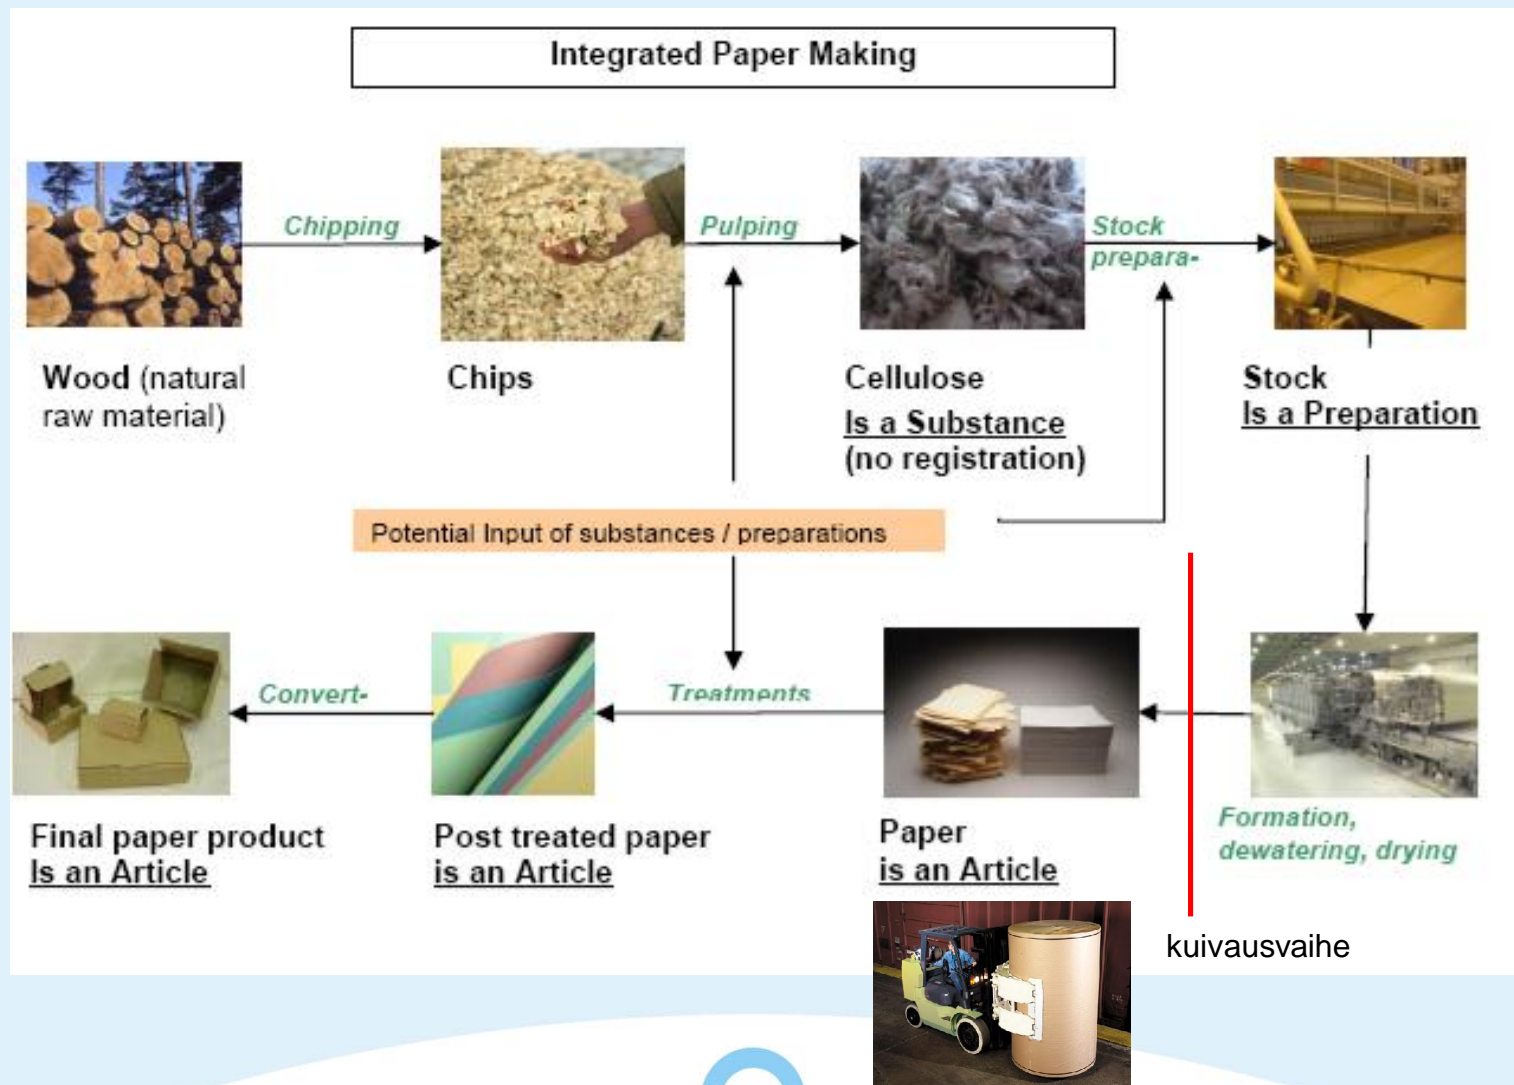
Integrated Paper Making

Chipping

Pulping

Stock prepara-

Wood (natural raw material)

Chips

Cellulose
Is a Substance
(no registration)

Stock
Is a Preparation

Potential Input of substances / preparations

Convert-

Treatments

Final paper product
Is an Article

Post treated paper
is an Article

Paper
is an Article

Formation, dewatering, drying

kuivausvaihe